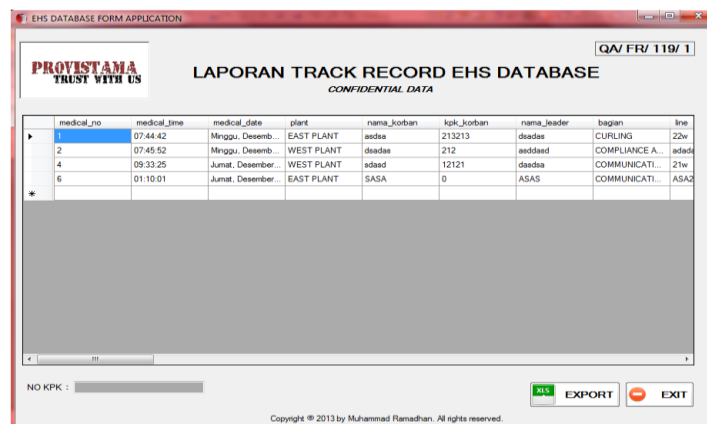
EHS DATABASE FORM APPLICATION

PROVISTAMA
TRUST WITH US

QA/ FR/ 119/ 1

LAPORAN TRACK RECORD EHS DATABASE
CONFIDENTIAL DATA

| medical_no | medical_time | medical_date | plant | nama_korban | kpk_korban | nama_leader | bagian | line |
|---|---|---|---|---|---|---|---|---|
| 1 | 07:44:42 | Minggu, Desemb... | EAST PLANT | asdsa | 213213 | dsadas | CURLING | 22w |
| 2 | 07:45:52 | Minggu, Desemb... | WEST PLANT | dsadas | 212 | asddasd | COMPLIANCE A... | adada |
| 4 | 09:33:25 | Jumat, Desember... | WEST PLANT | adasd | 12121 | dasdsa | COMMUNICATI... | 21w |
| 6 | 01:10:01 | Jumat, Desember... | EAST PLANT | SASA | 0 | ASAS | COMMUNICATI... | ASA2 |

NO KPK :

XLS EXPORT

EXIT

Copyright © 2013 by Muhammad Ramadhan. All rights reserved.